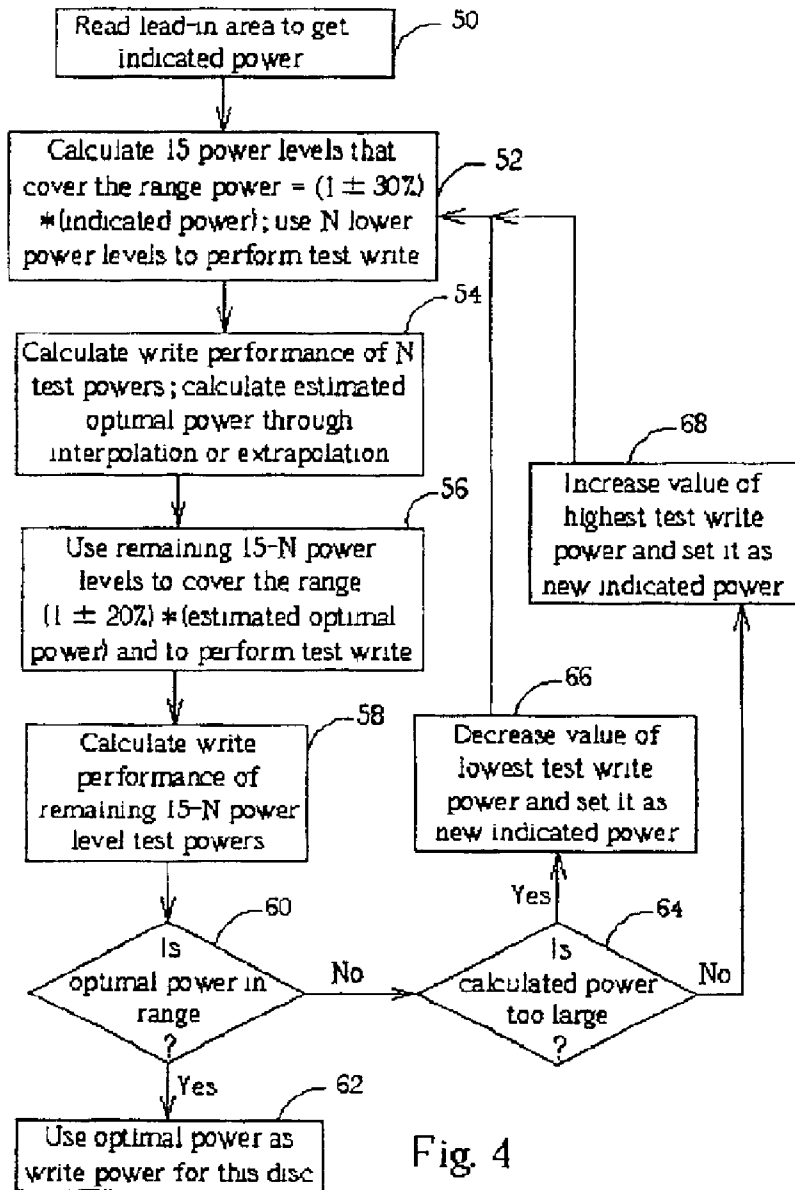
Read lead-in area to get indicated power

50

Calculate 15 power levels that cover the range power = $(1 \pm 30\%)$ \*(indicated power); use N lower power levels to perform test write

52

54

Calculate write performance of N test powers; calculate estimated optimal power through interpolation or extrapolation

56

Use remaining 15-N power levels to cover the range $(1 \pm 20\%)$ \*(estimated optimal power) and to perform test write

58

Calculate write performance of remaining 15-N power level test powers

60

Is optimal power in range ?

No

Yes

62

Use optimal power as write power for this disc

68

Increase value of highest test write power and set it as new indicated power

66

Decrease value of lowest test write power and set it as new indicated power

Yes

64

Is calculated power too large ?

No

Fig. 4